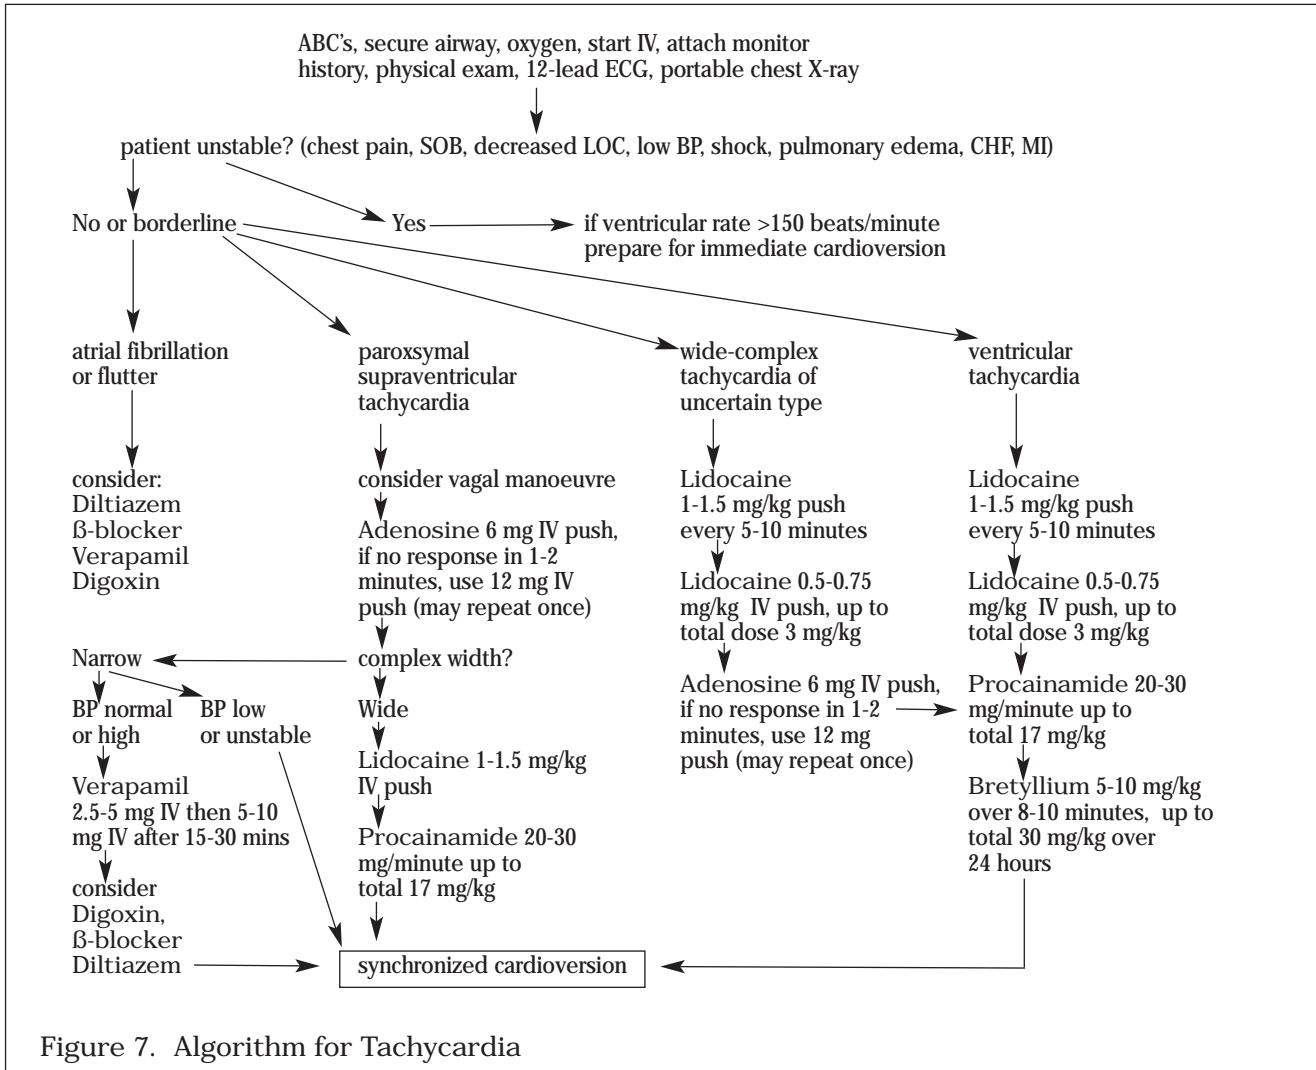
ABC's, secure airway, oxygen, start IV, attach monitor history, physical exam, 12-lead ECG, portable chest X-ray

patient unstable? (chest pain, SOB, decreased LOC, low BP, shock, pulmonary edema, CHF, MI)

No or borderline

Yes

if ventricular rate >150 beats/minute prepare for immediate cardioversion

atrial fibrillation or flutter

consider:
Diltiazem
ß-blocker
Verapamil
Digoxin

Narrow

BP normal or high

BP low or unstable

Verapamil 2.5-5 mg IV then 5-10 mg IV after 15-30 mins

consider Digoxin, ß-blocker Diltiazem

paroxsymal supraventricular tachycardia

consider vagal manoeuvre

Adenosine 6 mg IV push, if no response in 1-2 minutes, use 12 mg IV push (may repeat once)

complex width?

Wide

Lidocaine 1-1.5 mg/kg IV push

Procainamide 20-30 mg/minute up to total 17 mg/kg

synchronized cardioversion

wide-complex tachycardia of uncertain type

Lidocaine 1-1.5 mg/kg push every 5-10 minutes

Lidocaine 0.5-0.75 mg/kg IV push, up to total dose 3 mg/kg

Adenosine 6 mg IV push, if no response in 1-2 minutes, use 12 mg push (may repeat once)

ventricular tachycardia

Lidocaine 1-1.5 mg/kg push every 5-10 minutes

Lidocaine 0.5-0.75 mg/kg IV push, up to total dose 3 mg/kg

Procainamide 20-30 mg/minute up to total 17 mg/kg

Bretyllium 5-10 mg/kg over 8-10 minutes, up to total 30 mg/kg over 24 hours

Figure 7. Algorithm for Tachycardia